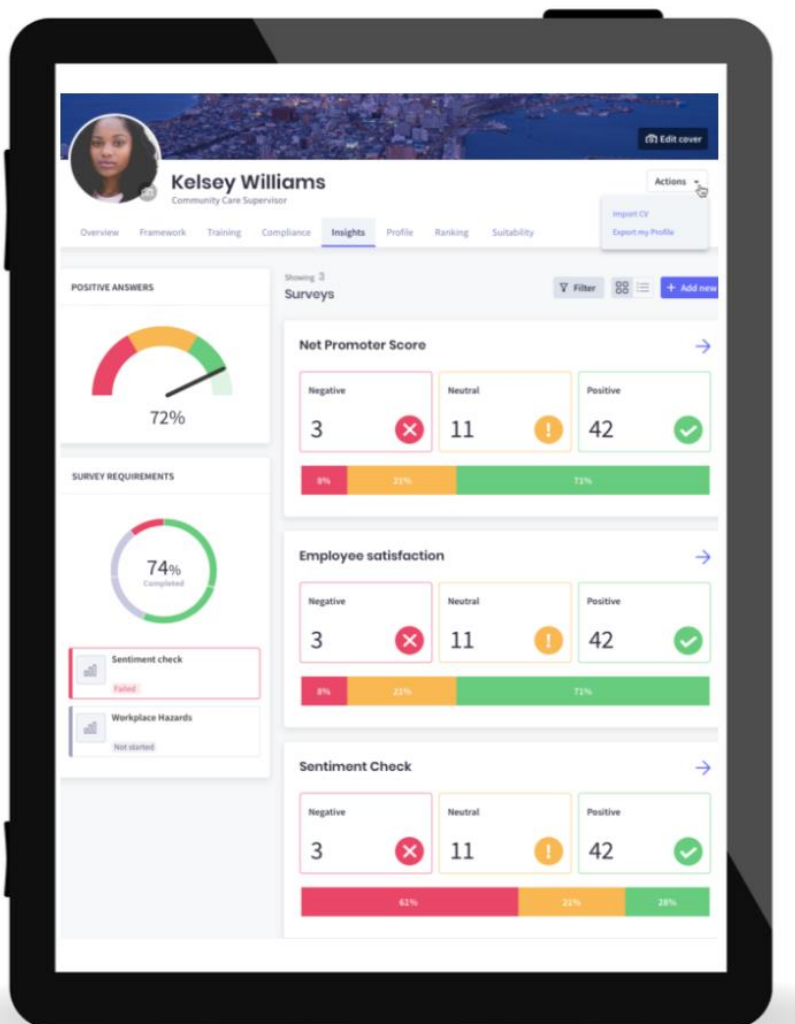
Edit cover

Kelsey Williams
Community Care Supervisor

Actions

Import CV
Export my Profile

Overview Framework Training Compliance Insights Profile Ranking Suitability

POSITIVE ANSWERS

72%

SURVEY REQUIREMENTS

74%
Completed

Sentiment check
Failed

Workplace Hazards
Not started

Showing 3
Surveys

Filter

Add new

Net Promoter Score

Negative
3

Neutral
11

Positive
42

8% 21% 71%

Employee satisfaction

Negative
3

Neutral
11

Positive
42

8% 21% 71%

Sentiment Check

Negative
3

Neutral
11

Positive
42

61% 21% 28%